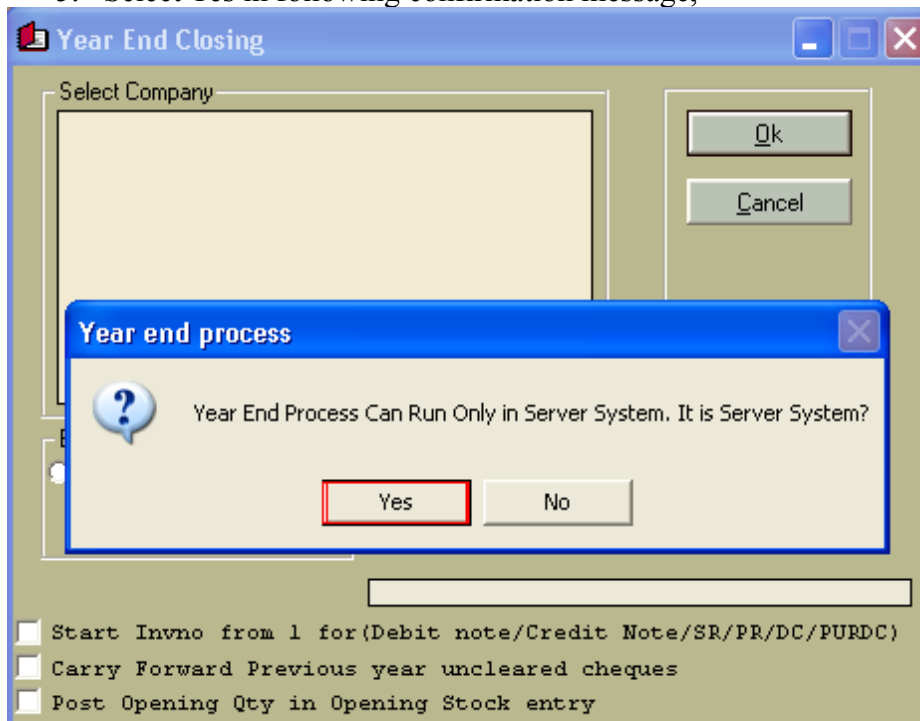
Year End Closing

Select Company

Ok

Cancel

Year end process

Year End Process Can Run Only in Server System. It is Server System?

Yes

No

Start Invno from 1 for(Debit note/Credit Note/SR/PR/DC/PURDC)

Carry Forward Previous year uncleared cheques

Post Opening Qty in Opening Stock entry